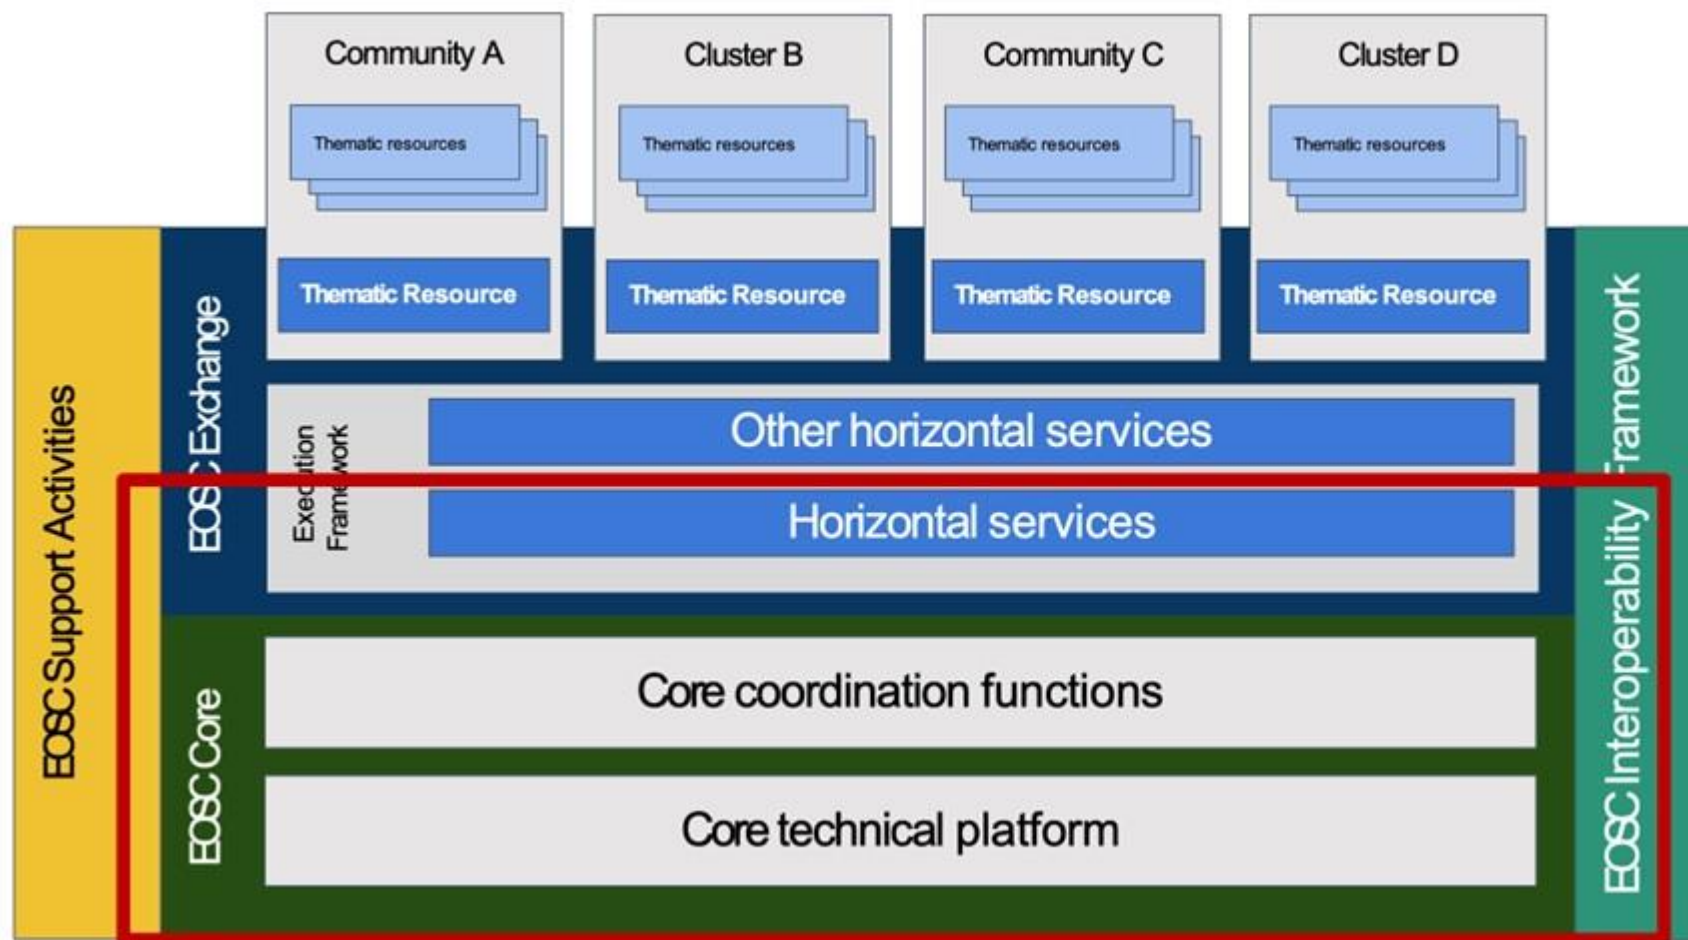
Community A

Thematic resources

Thematic Resource

Cluster B

Thematic resources

Thematic Resource

Community C

Thematic resources

Thematic Resource

Cluster D

Thematic resources

Thematic Resource

EOSC Support Activities

EOSC Exchange

Execution Framework

Other horizontal services

Horizontal services

EOSC Core

Core coordination functions

Core technical platform

EOSC Interoperability Framework